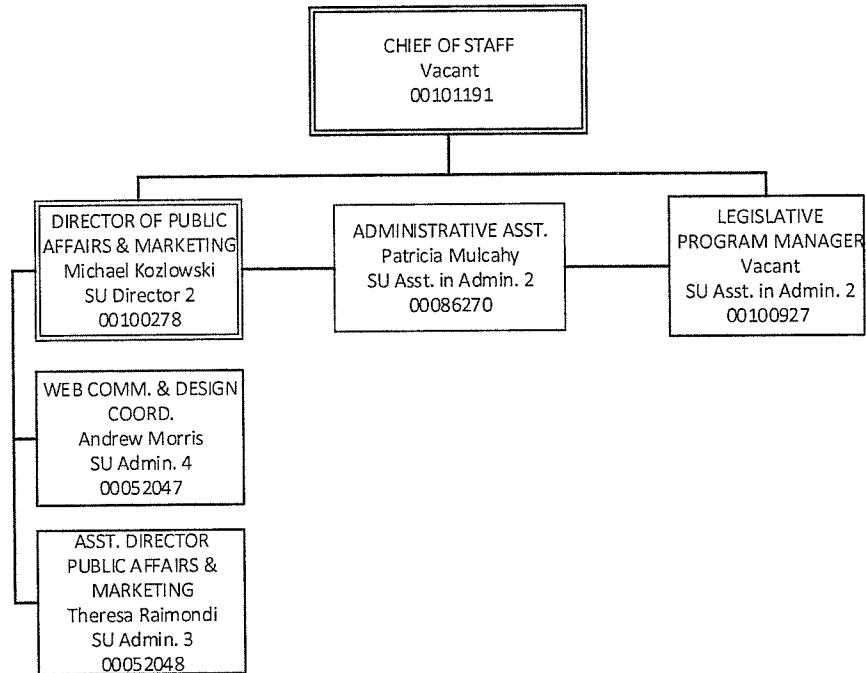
CHIEF OF STAFF
Vacant
00101191

DIRECTOR OF PUBLIC AFFAIRS & MARKETING
Michael Kozlowski
SU Director 2
00100278

ADMINISTRATIVE ASST.
Patricia Mulcahy
SU Asst. in Admin. 2
00086270

LEGISLATIVE PROGRAM MANAGER
Vacant
SU Asst. in Admin. 2
00100927

WEB COMM. & DESIGN COORD.
Andrew Morris
SU Admin. 4
00052047

ASST. DIRECTOR PUBLIC AFFAIRS & MARKETING
Theresa Raimondi
SU Admin. 3
00052048